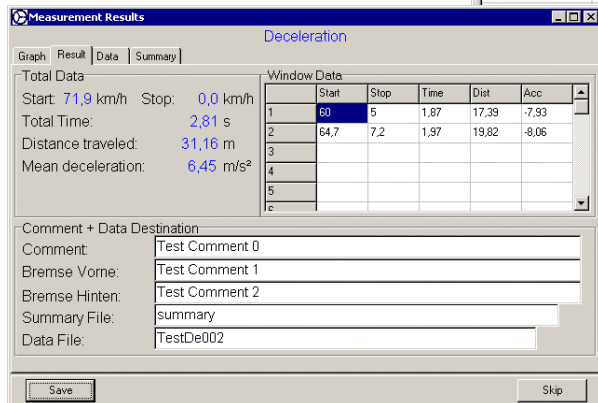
Measurement Results

Deceleration

Graph | Result | Data | Summary

Total Data

Start: 71,9 km/h Stop: 0,0 km/h

Total Time: 2,81 s

Distance traveled: 31,16 m

Mean deceleration: 6,45 m/s²

Window Data

| | Start | Stop | Time | Dist | Acc |
|---|---|---|---|---|---|
| 1 | 60 | 5 | 1,87 | 17,39 | -7,93 |
| 2 | 64,7 | 7,2 | 1,97 | 19,82 | -8,06 |
| 3 | | | | | |
| 4 | | | | | |
| 5 | | | | | |
| 6 | | | | | |

Comment + Data Destination

Comment: Test Comment 0

Bremse Vorne: Test Comment 1

Bremse Hinten: Test Comment 2

Summary File: summary

Data File: TestDe002

Save

Skip